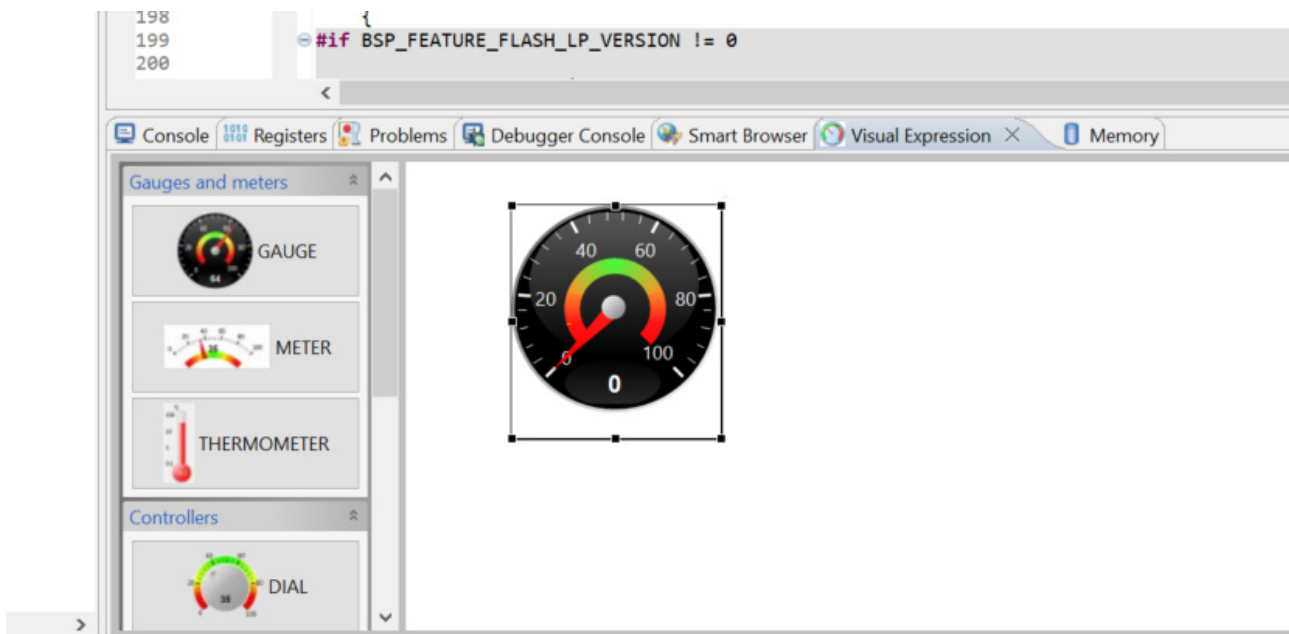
198 {
199 #if BSP_FEATURE_FLASH_LP_VERSION != 0
200

Console | Registers | Problems | Debugger Console | Smart Browser | Visual Expression | Memory

Gauges and meters

GAUGE

METER

THERMOMETER

Controllers

DIAL

40 60
20 80
0 100
0